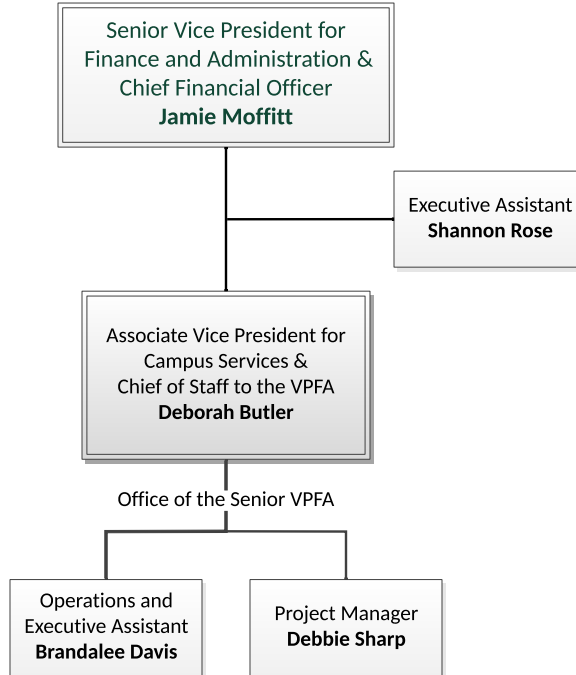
Senior Vice President for Finance and Administration & Chief Financial Officer
**Jamie Moffitt**

Executive Assistant
**Shannon Rose**

Associate Vice President for Campus Services & Chief of Staff to the VPFA
**Deborah Butler**

Office of the Senior VPFA

Operations and Executive Assistant
**Brandalee Davis**

Project Manager
**Debbie Sharp**